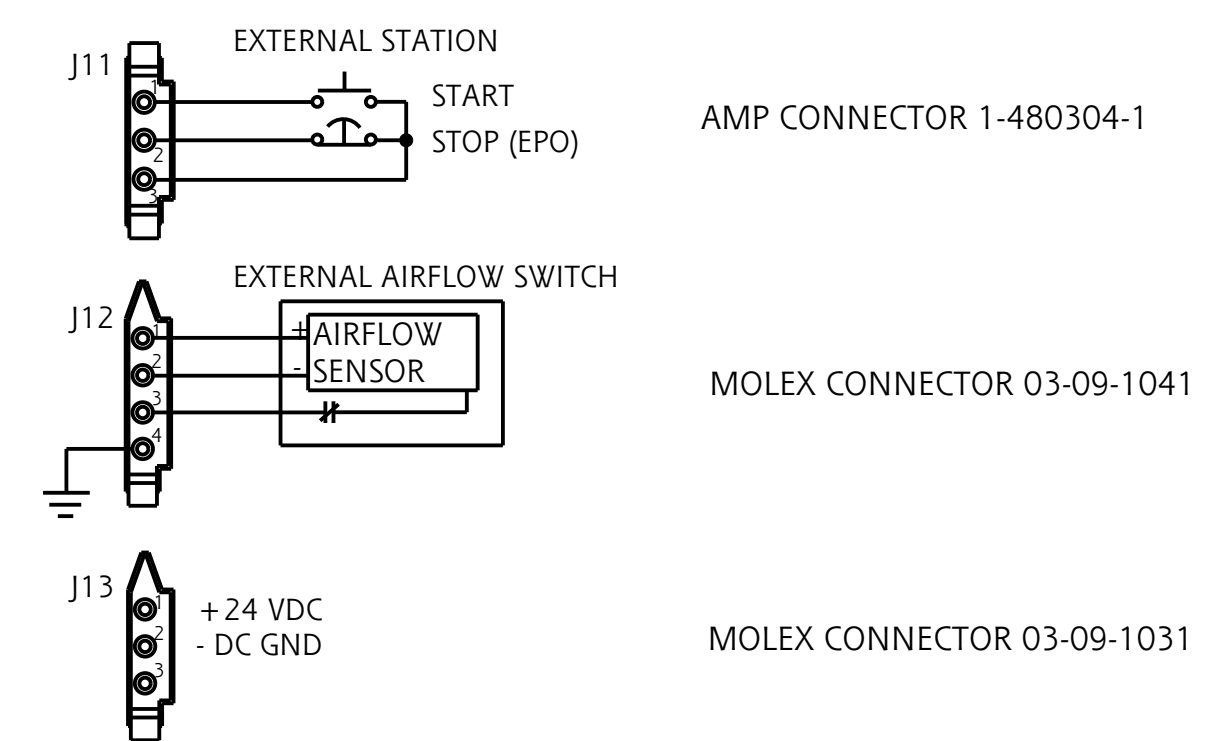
EXTERNAL STATION

J11

1

2

3

START

STOP (EPO)

AMP CONNECTOR 1-480304-1

EXTERNAL AIRFLOW SWITCH

J12

1

2

3

4

+ AIRFLOW

- SENSOR

MOLEX CONNECTOR 03-09-1041

J13

1

2

3

+24 VDC

- DC GND

MOLEX CONNECTOR 03-09-1031